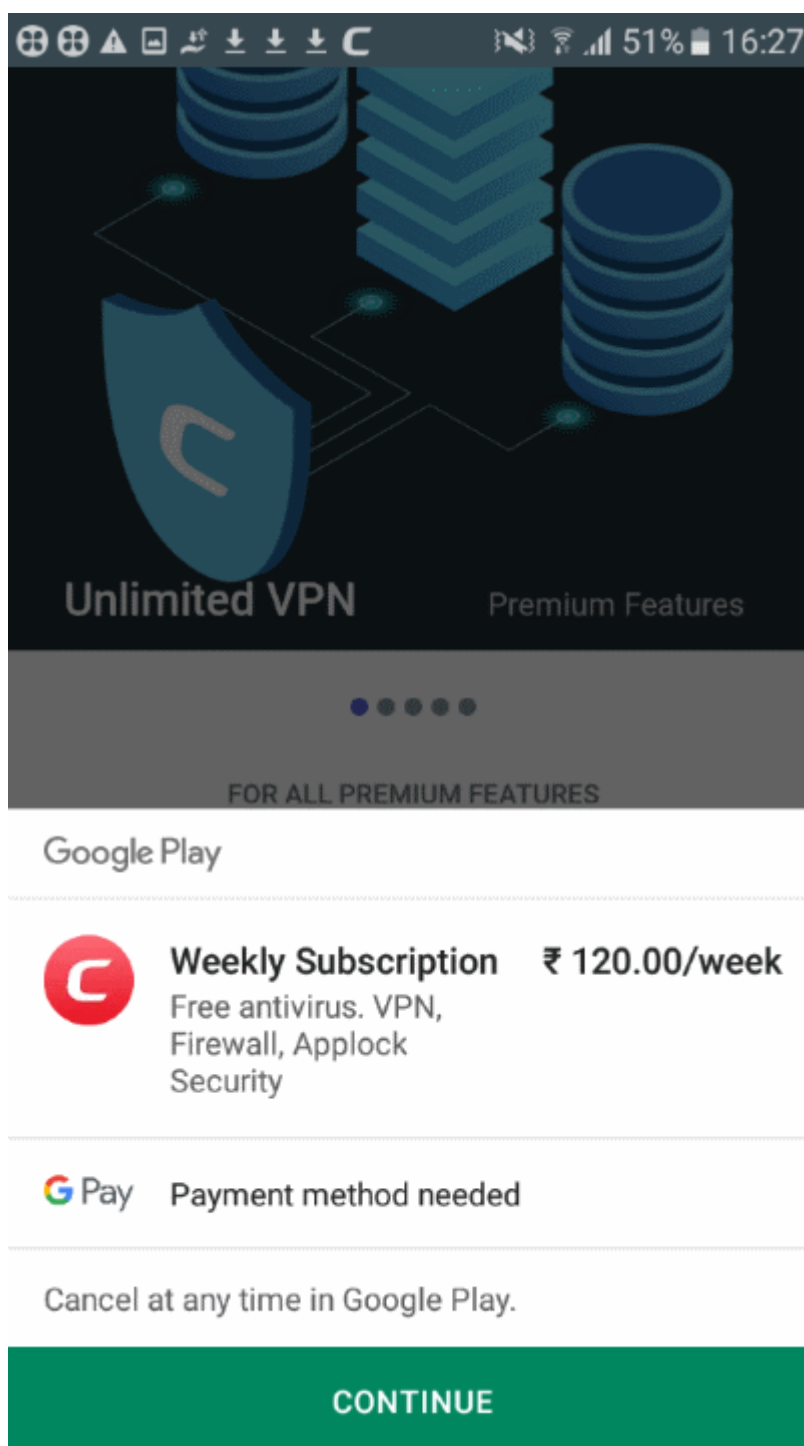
51% 16:27

Unlimited VPN

Premium Features

FOR ALL PREMIUM FEATURES

Google Play

Weekly Subscription ₹ 120.00/week
Free antivirus. VPN, Firewall, Applock Security

G Pay Payment method needed

Cancel at any time in Google Play.

CONTINUE